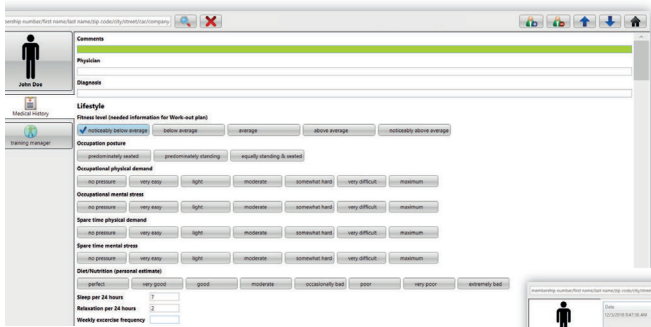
membership number/first name/last name/zip code/city/street/car/company

John Doe

Medical History

training manager

Comments

Physician

Diagnosis

Lifestyle

Fitness level (needed information for Work-out plan)

noticeably below average | below average | average | above average | noticeably above average

Occupation posture

predominately seated | predominately standing | equally standing & seated

Occupational physical demand

no pressure | very easy | light | moderate | somewhat hard | very difficult | maximum

Occupational mental stress

no pressure | very easy | light | moderate | somewhat hard | very difficult | maximum

Spare time physical demand

no pressure | very easy | light | moderate | somewhat hard | very difficult | maximum

Spare time mental stress

no pressure | very easy | light | moderate | somewhat hard | very difficult | maximum

Diet/Nutrition (personal estimate)

perfect | very good | good | moderate | occasionally bad | poor | very poor | extremely bad

Sleep per 24 hours 7

Relaxation per 24 hours 2

Weekly exercise frequency

membership number/first name/last name/zip code/city/street

Date

12/3/2018 8:47:36 AM